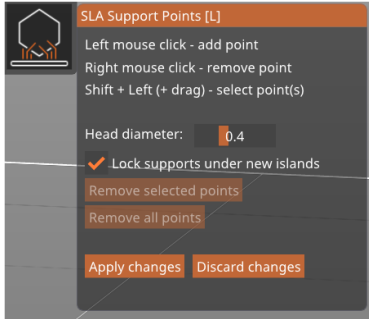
SLA Support Points [L]

Left mouse click - add point
Right mouse click - remove point
Shift + Left (+ drag) - select point(s)

Head diameter: 0.4

Lock supports under new islands

Remove selected points

Remove all points

Apply changes Discard changes